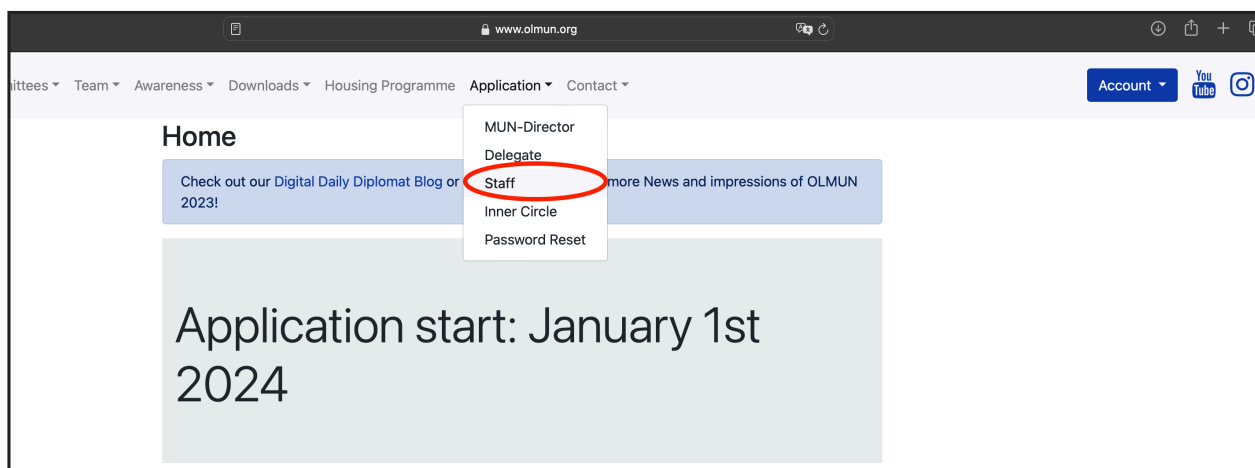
www.olmun.org

ittees ▾ Team ▾ Awareness ▾ Downloads ▾ Housing Programme Application ▾ Contact ▾

Account ▾

You Tube

MUN-Director
Delegate
Staff
Inner Circle
Password Reset

Home

Check out our Digital Daily Diplomat Blog or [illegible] more News and impressions of OLMUN 2023!

Application start: January 1st 2024